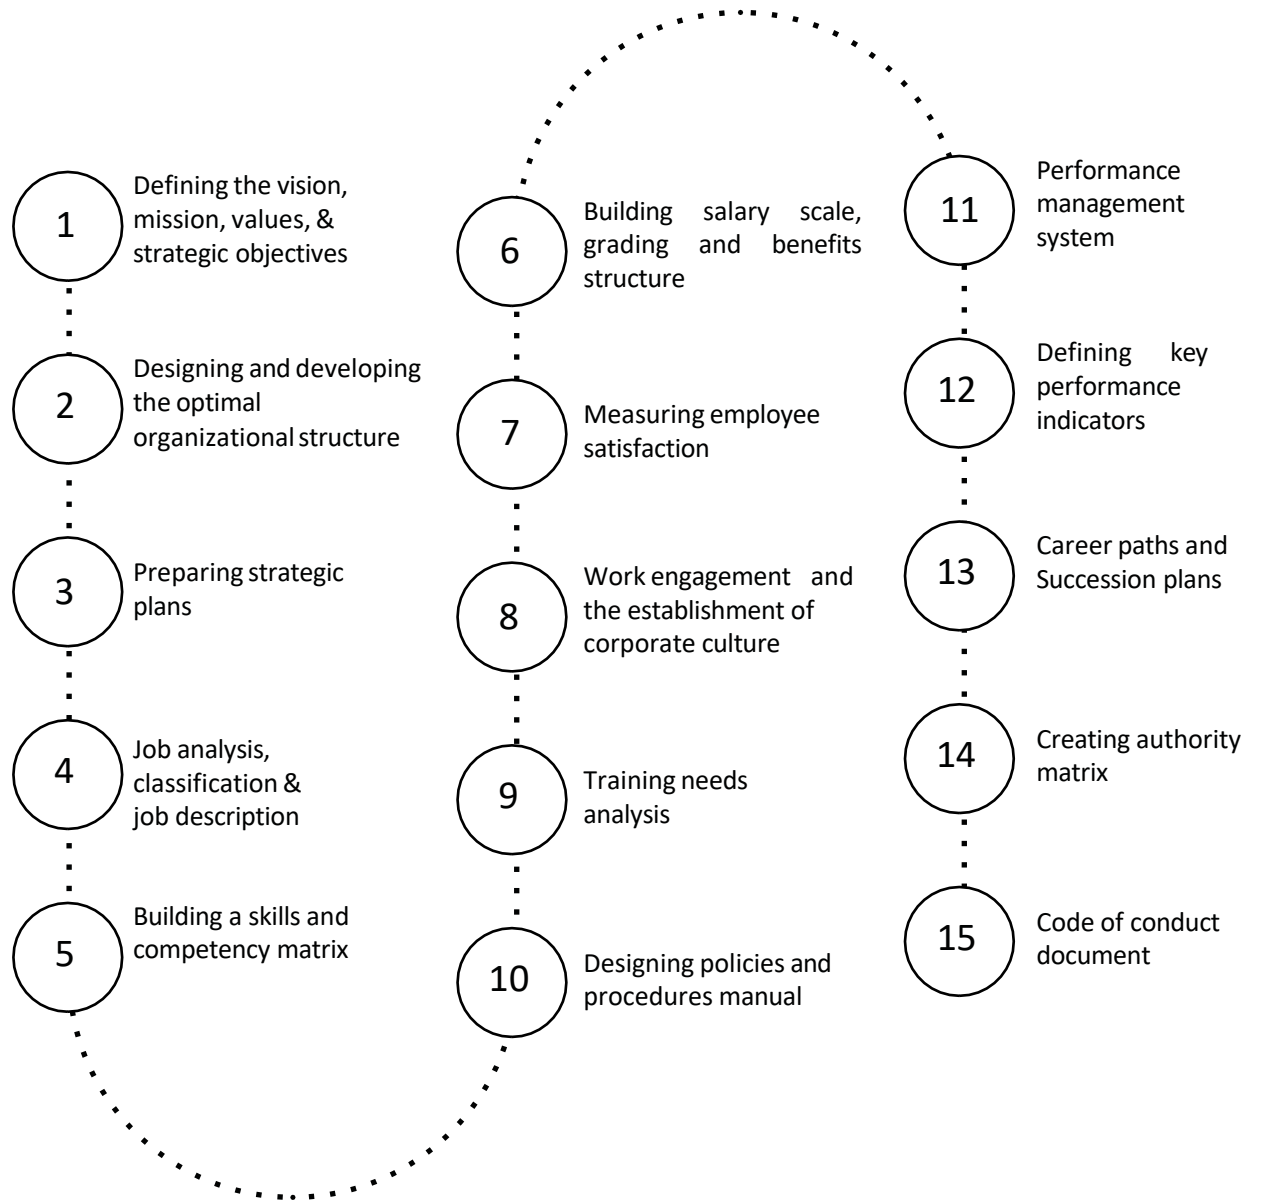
1
Defining the vision, mission, values, & strategic objectives

2
Designing and developing the optimal organizational structure

3
Preparing strategic plans

4
Job analysis, classification & job description

5
Building a skills and competency matrix

6
Building salary scale, grading and benefits structure

7
Measuring employee satisfaction

8
Work engagement and the establishment of corporate culture

9
Training needs analysis

10
Designing policies and procedures manual

11
Performance management system

12
Defining key performance indicators

13
Career paths and Succession plans

14
Creating authority matrix

15
Code of conduct document